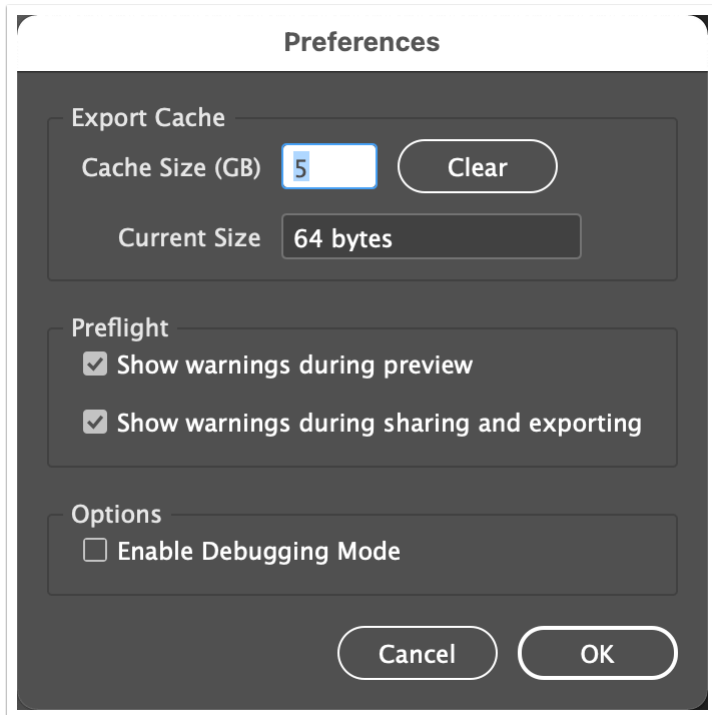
Preferences

Export Cache

Cache Size (GB) 5 Clear

Current Size 64 bytes

Preflight

Show warnings during preview

Show warnings during sharing and exporting

Options

Enable Debugging Mode

Cancel OK